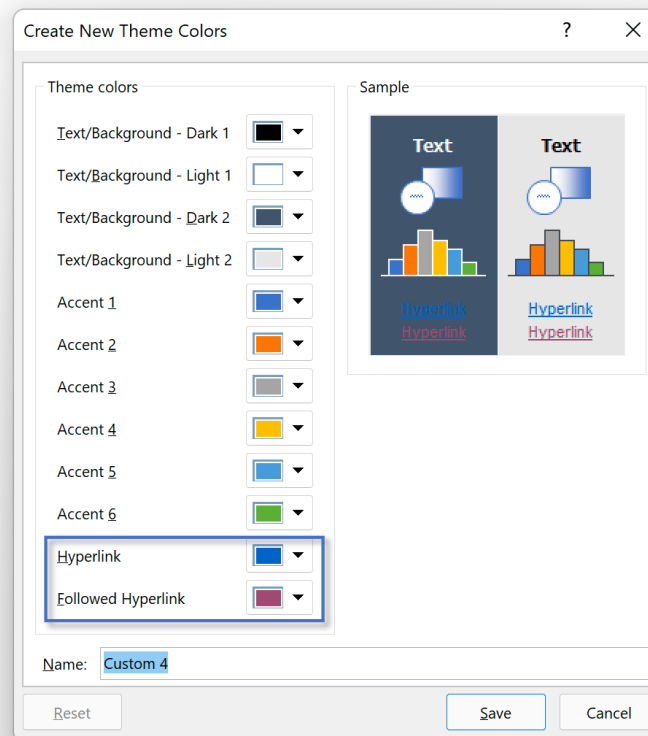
Create New Theme Colors ? ×

Theme colors

Text/Background - Dark 1

Text/Background - Light 1

Text/Background - Dark 2

Text/Background - Light 2

Accent 1

Accent 2

Accent 3

Accent 4

Accent 5

Accent 6

Hyperlink

Followed Hyperlink

Sample

Text

Hyperlink

Hyperlink

Text

Hyperlink

Hyperlink

Name: Custom 4

Reset

Save

Cancel